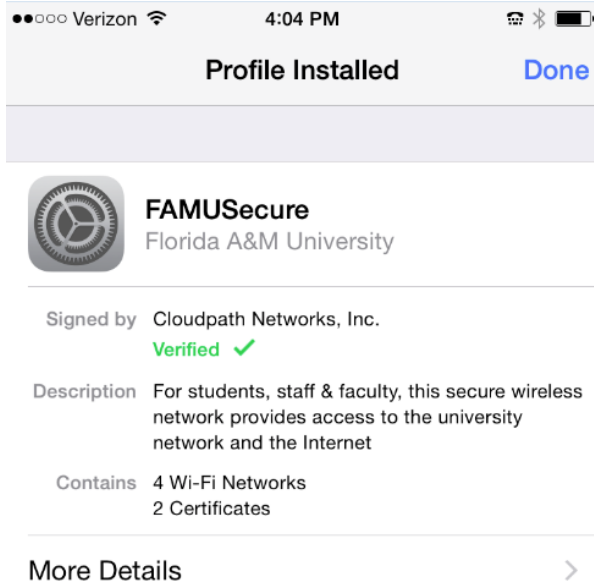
●●○○○ Verizon 4:04 PM

Profile Installed

Done

FAMUSecure
Florida A&M University

Signed by Cloudpath Networks, Inc.
Verified ✓

Description For students, staff & faculty, this secure wireless network provides access to the university network and the Internet

Contains 4 Wi-Fi Networks
2 Certificates

More Details